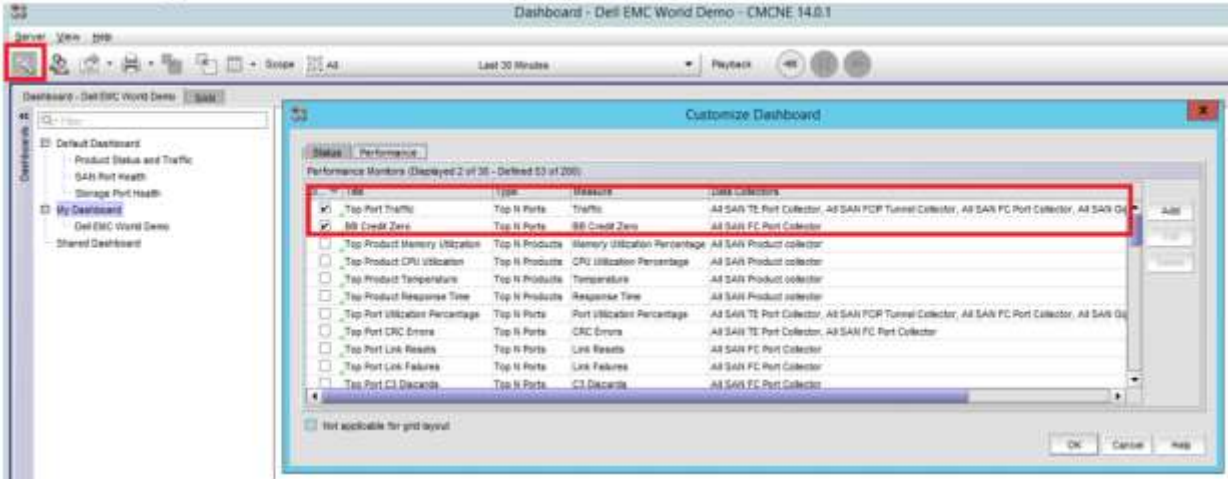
Dashboard - Dell EMC World Demo - CMCNE 14.0.1

Server View Help

Scope All

Last 30 Minutes

Playback

Dashboard - Dell EMC World Demo SAN

Dashboards

Filter

Default Dashboard
Product Status and Traffic
SAN Port Health
Storage Port Health
My Dashboard
Dell EMC World Demo
Shared Dashboard

Customize Dashboard

Status Performance

Performance Monitors (Displayed 2 of 30 - Defined 53 of 200)

| | Title | Type | Measure | Data Collectors |
|---|---|---|---|---|
| ✔ | Top Port Traffic | Top N Ports | Traffic | All SAN TE Port Collector, All SAN FCIP Tunnel Collector, All SAN FC Port Collector, All SAN Gi |
| ✔ | BB Credit Zero | Top N Ports | BB Credit Zero | All SAN FC Port Collector |
| | Top Product Memory Utilization | Top N Products | Memory Utilization Percentage | All SAN Product collector |
| | Top Product CPU Utilization | Top N Products | CPU Utilization Percentage | All SAN Product collector |
| | Top Product Temperature | Top N Products | Temperature | All SAN Product collector |
| | Top Product Response Time | Top N Products | Response Time | All SAN Product collector |
| | Top Port Utilization Percentage | Top N Ports | Port Utilization Percentage | All SAN TE Port Collector, All SAN FCIP Tunnel Collector, All SAN FC Port Collector, All SAN Gi |
| | Top Port CRC Errors | Top N Ports | CRC Errors | All SAN TE Port Collector, All SAN FC Port Collector |
| | Top Port Link Resets | Top N Ports | Link Resets | All SAN FC Port Collector |
| | Top Port Link Failures | Top N Ports | Link Failures | All SAN FC Port Collector |
| | Top Port C3 Discards | Top N Ports | C3 Discards | All SAN FC Port Collector |

Add
Edit
Delete

Not applicable for grid layout

OK Cancel Help